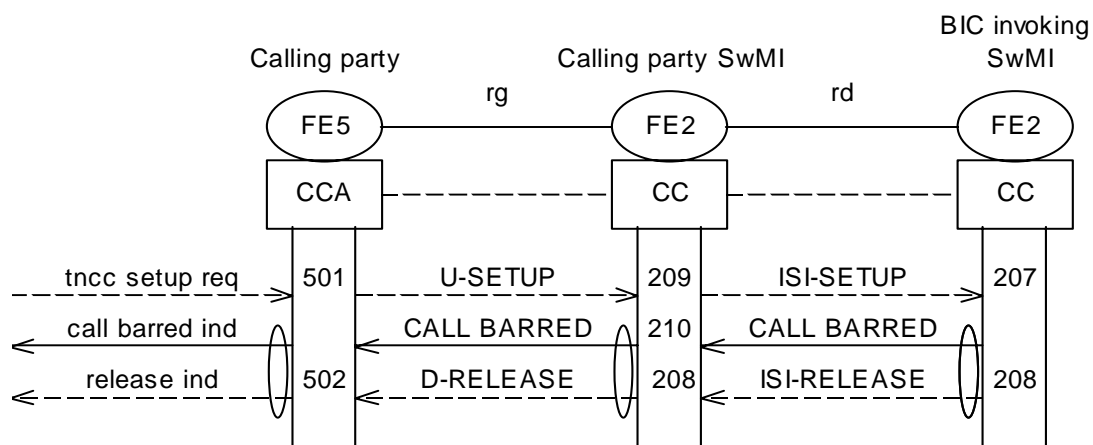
Calling party

Calling party SwMI

BIC invoking SwMI

rg

rd

FE5

FE2

FE2

CCA

CC

CC

tncc setup req

501

U-SETUP

209

ISI-SETUP

207

call barred ind

CALL BARRED

210

CALL BARRED

release ind

502

D-RELEASE

208

ISI-RELEASE

208